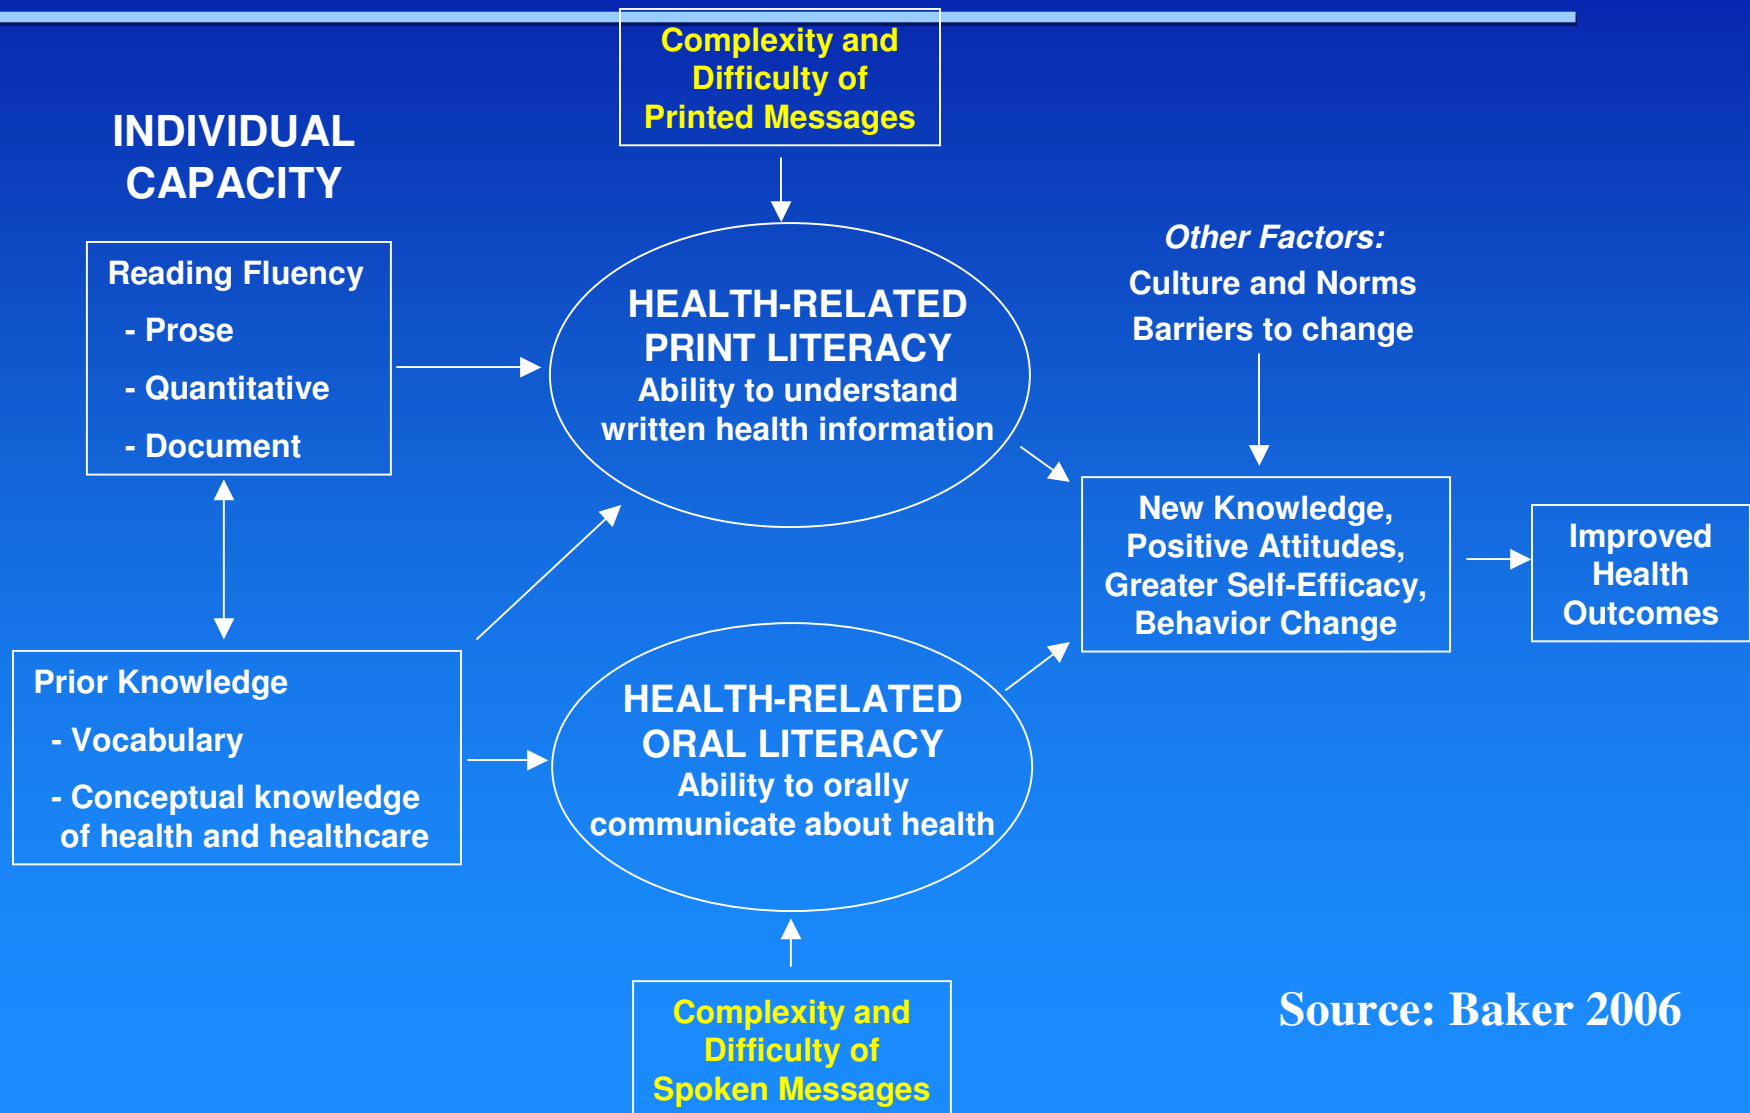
Complexity and Difficulty of Printed Messages

INDIVIDUAL CAPACITY

Reading Fluency
- Prose
- Quantitative
- Document

HEALTH-RELATED PRINT LITERACY
Ability to understand written health information

Other Factors:
Culture and Norms
Barriers to change

New Knowledge, Positive Attitudes, Greater Self-Efficacy, Behavior Change

Improved Health Outcomes

Prior Knowledge
- Vocabulary
- Conceptual knowledge of health and healthcare

HEALTH-RELATED ORAL LITERACY
Ability to orally communicate about health

Complexity and Difficulty of Spoken Messages

Source: Baker 2006